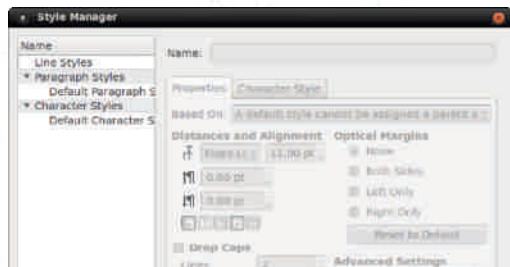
Style Manager

Name
Line Styles
Paragraph Styles
Default Paragraph S
Character Styles
Default Character S

Name:

Properties
Character Style

Based On: A default style cannot be assigned a parent s

Distances and Alignment
Fixed Li
13.00 pt
0.00 pt
0.00 pt

Optical Margins
None
Both Sides
Left Only
Right Only
Reset to Default

Drop Caps
Lines
Advanced Settings